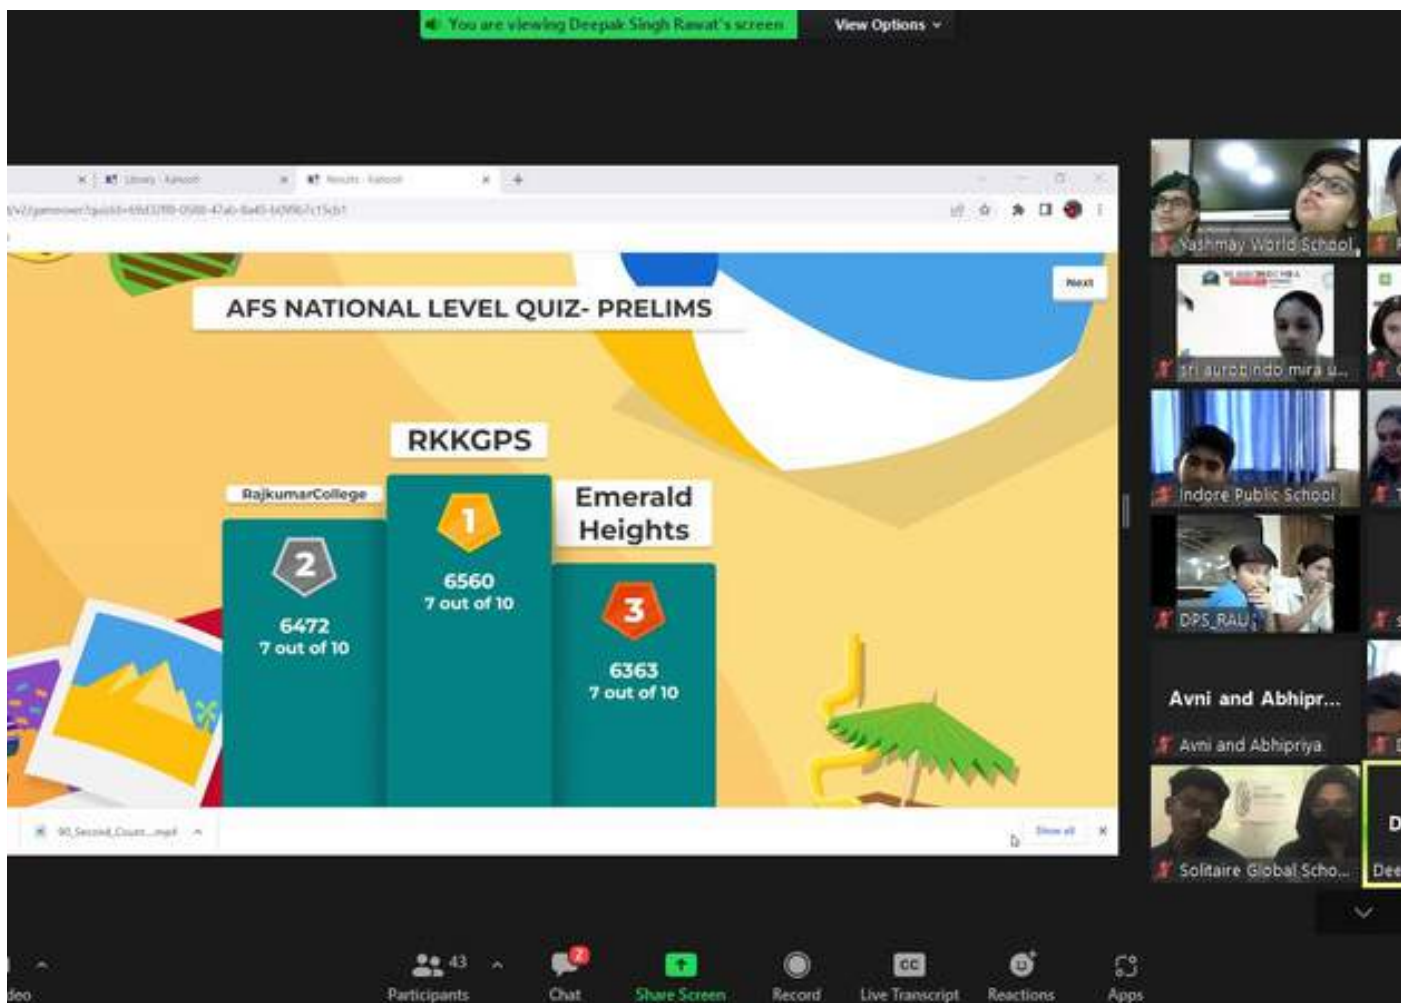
You are viewing Deepak Singh Rawat's screen View Options

Library - Kahoot! Results - Kahoot!

Next

AFS NATIONAL LEVEL QUIZ- PRELIMS

RKKGPS

1

6560
7 out of 10

RajkumarCollege

2

6472
7 out of 10

Emerald Heights

3

6363
7 out of 10

90_Second_Count....mp4

Show all

Yashmay World School

sri aurobindo mira u...

Indore Public School

DPS_RAU

Avni and Abhipr...

Avni and Abhipriya

Solitaire Global Scho...

Dee

deo

43
Participants

2
Chat

Share Screen

Record

CC
Live Transcript

Reactions

Apps